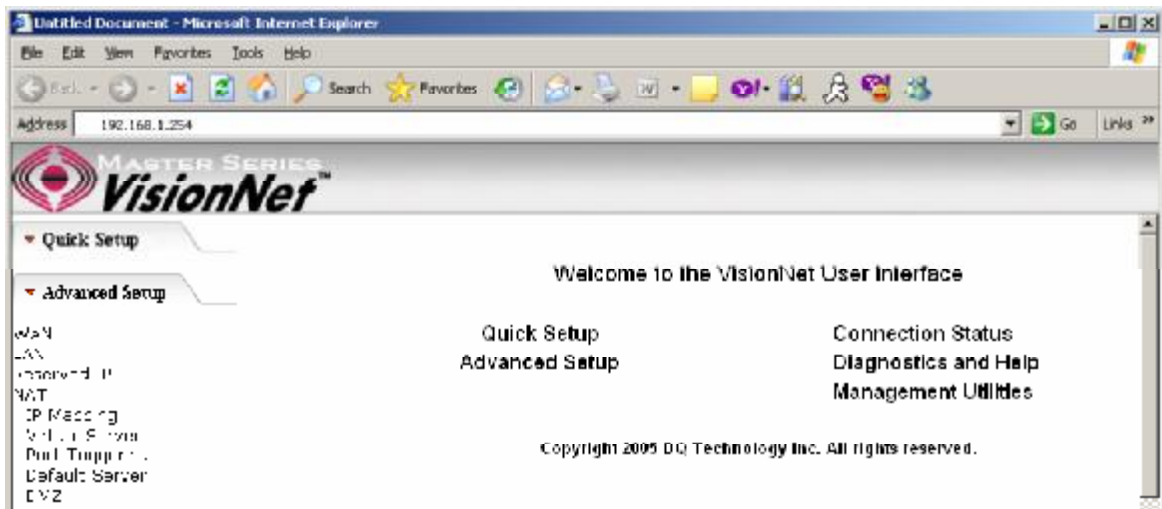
Untitled Document - Microsoft Internet Explorer

File Edit View Favorites Tools Help

Back Search Favorites

Address 192.168.1.254

Go Links

MASTER SERIES
VisionNet™

Quick Setup

Advanced Setup

WAN
LAN
Reserved IP
NAT
IP Mapping
Virtual Server
Port Triggering
Default Server
DMZ

Welcome to the VisionNet User Interface

Quick Setup
Advanced Setup

Connection Status
Diagnostics and Help
Management Utilities

Copyright 2005 DQ Technology Inc. All rights reserved.